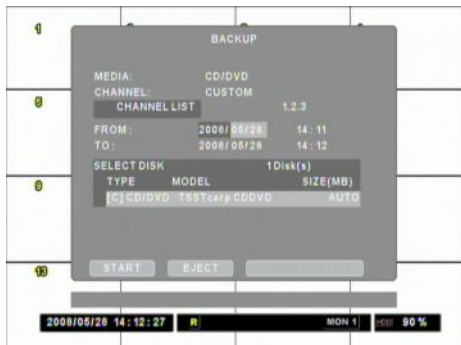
1

BACKUP

MEDIA: CD/DVD
CHANNEL: CUSTOM
CHANNEL LIST 1,2,3
FROM: 2006/05/28 14:11
TO: 2006/05/28 14:12

SELECT DISK 1 Disk(s)

| TYPE | MODEL | SIZE(MB) |
|---|---|---|
| [C] CD/DVD | TSSTcorp CDDVD | AUTO |

START EJECT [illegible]

5

9

13

2006/05/28 14:12:27 R MON 1 HDD 90%